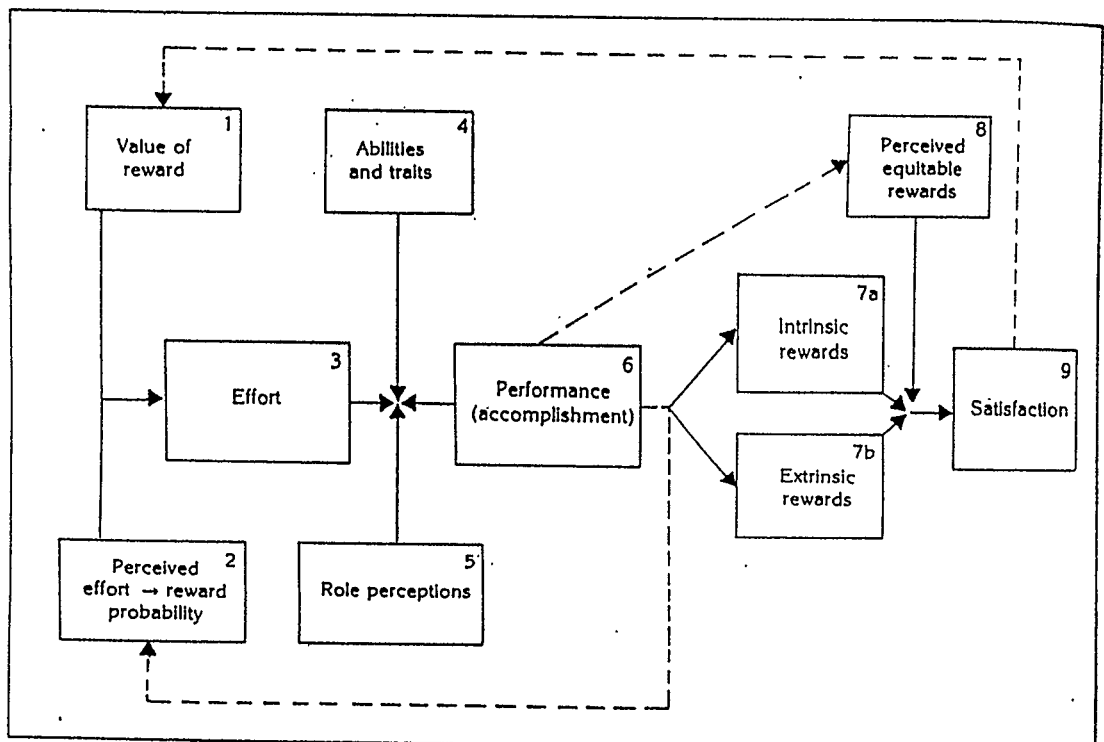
1
Value of reward

4
Abilities and traits

8
Perceived equitable rewards

3
Effort

6
Performance (accomplishment)

7a
Intrinsic rewards

7b
Extrinsic rewards

9
Satisfaction

2
Perceived effort → reward probability

5
Role perceptions